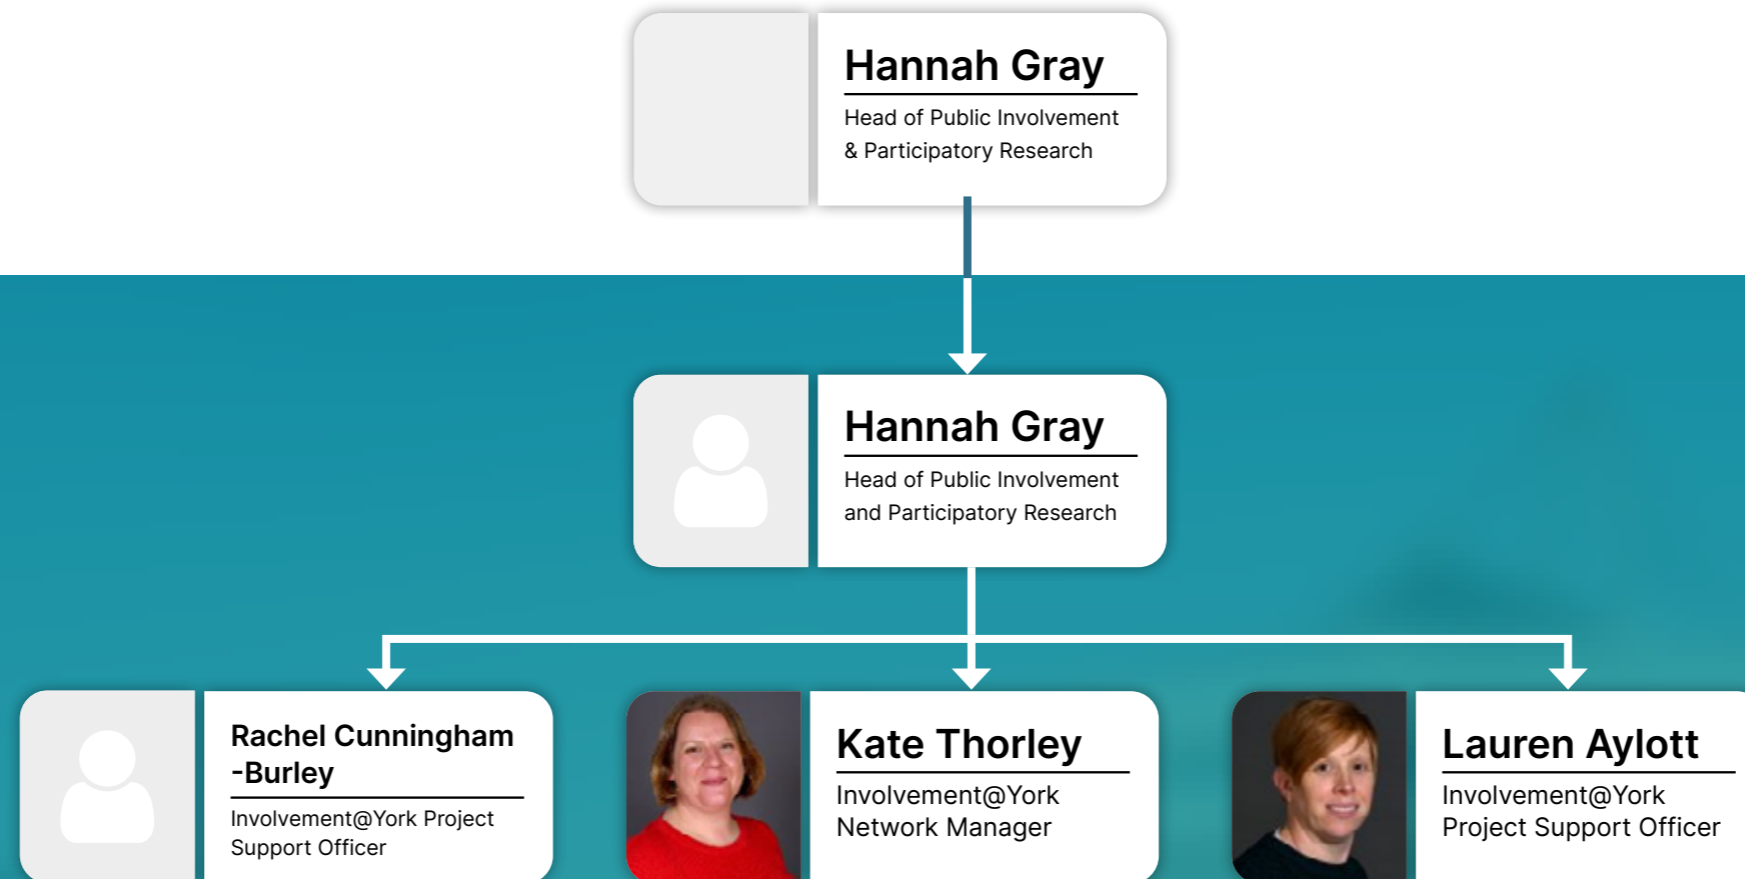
Hannah Gray

Head of Public Involvement & Participatory Research

Hannah Gray

Head of Public Involvement and Participatory Research

Rachel Cunningham -Burley

Involvement@York Project Support Officer

Kate Thorley

Involvement@York Network Manager

Lauren Aylott

Involvement@York Project Support Officer